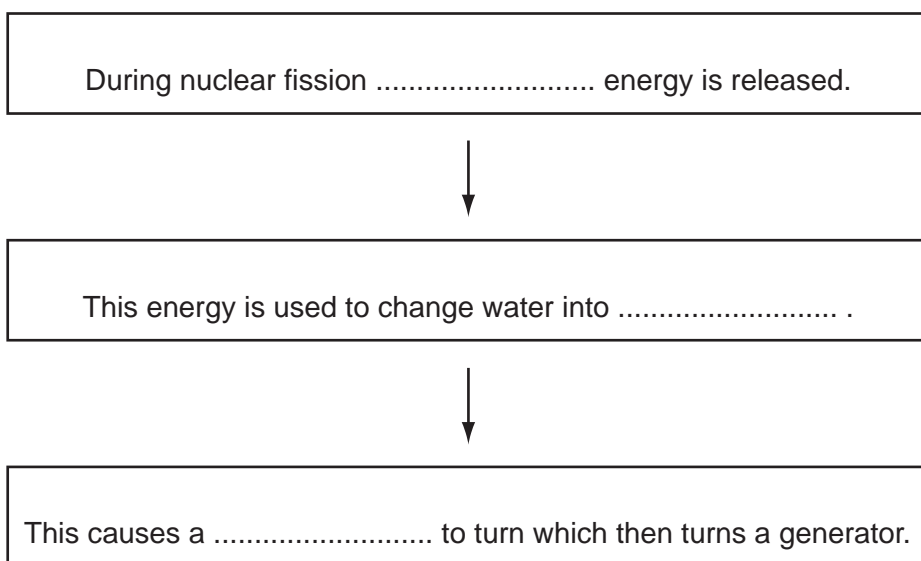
During nuclear fission .......................... energy is released.

This energy is used to change water into .......................... .

This causes a .......................... to turn which then turns a generator.